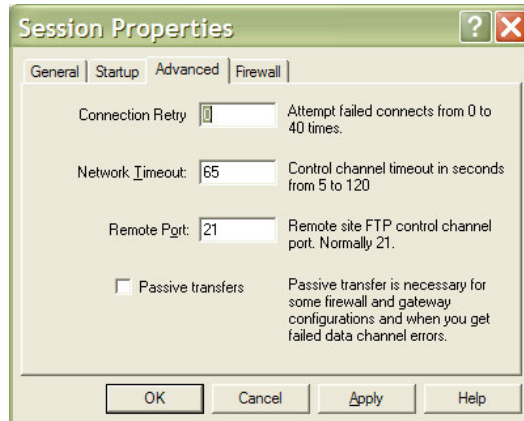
Session Properties

General | Startup | Advanced | Firewall

Connection Retry 0
Attempt failed connects from 0 to 40 times.

Network Timeout: 65
Control channel timeout in seconds from 5 to 120

Remote Port: 21
Remote site FTP control channel port. Normally 21.

Passive transfers
Passive transfer is necessary for some firewall and gateway configurations and when you get failed data channel errors.

OK | Cancel | Apply | Help